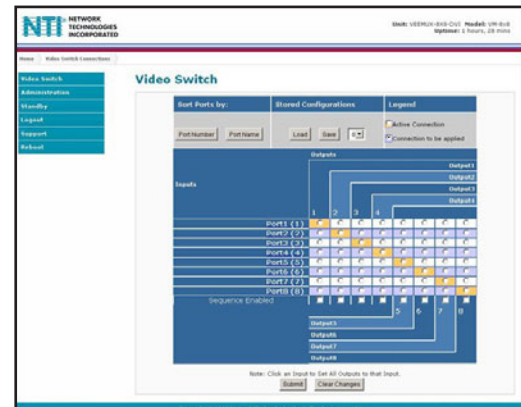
NTI NETWORK TECHNOLOGIES INCORPORATED

Unit: VEEMUX-8X8-DVI Model: VM-8x8
Uptime: 1 hours, 28 mins

Home | Video Switch Connections

Video Switch
Administration
Standby
Logout
Support
Reboot

Video Switch

| Sort Ports by: | Stored Configurations | Legend |
|---|---|---|
| Port Number / Port Name | Load / Save / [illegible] | Active Connection / Connection to be applied |

Outputs

Output1
Output2
Output3
Output4

Inputs

1 2 3 4

Port1 (1)
Port2 (2)
Port3 (3)
Port4 (4)
Port5 (5)
Port6 (6)
Port7 (7)
Port8 (8)
Sequence Enabled

5 6 7 8

Output5
Output6
Output7
Output8

Note: Click an Input to Set All Outputs to that Input.

Submit Clear Changes